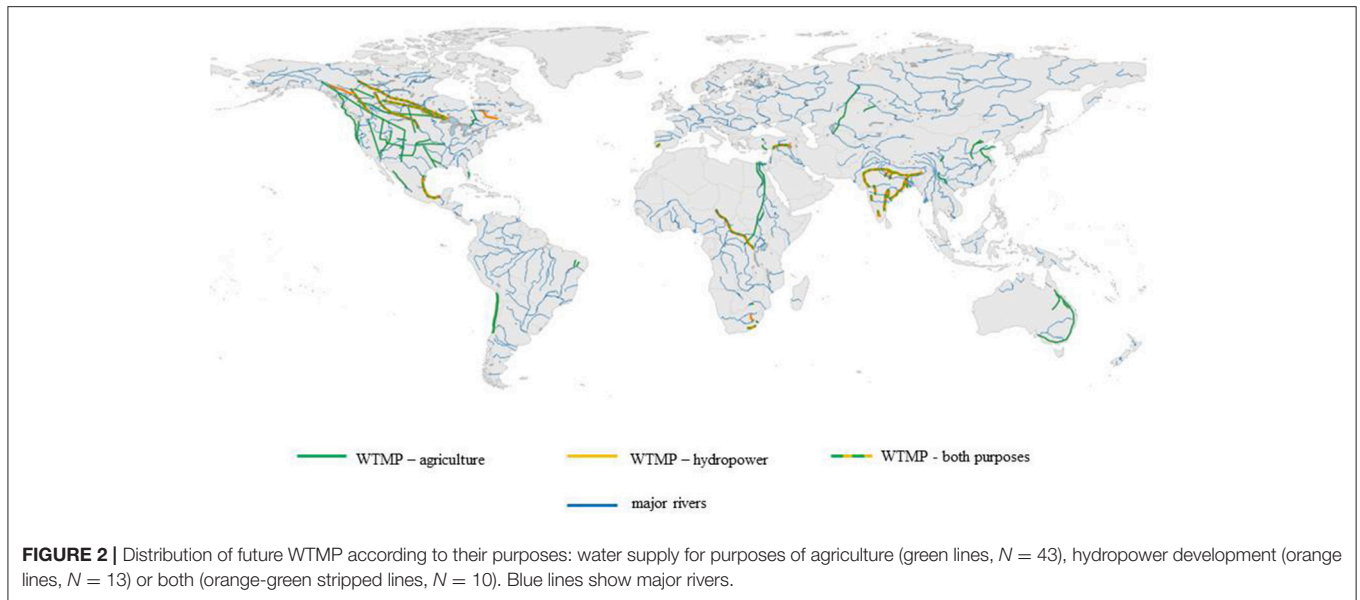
WTMP – agriculture

WTMP – hydropower

WTMP - both purposes

major rivers

**FIGURE 2 |** Distribution of future WTMP according to their purposes: water supply for purposes of agriculture (green lines, $N = 43$), hydropower development (orange lines, $N = 13$) or both (orange-green stripped lines, $N = 10$). Blue lines show major rivers.